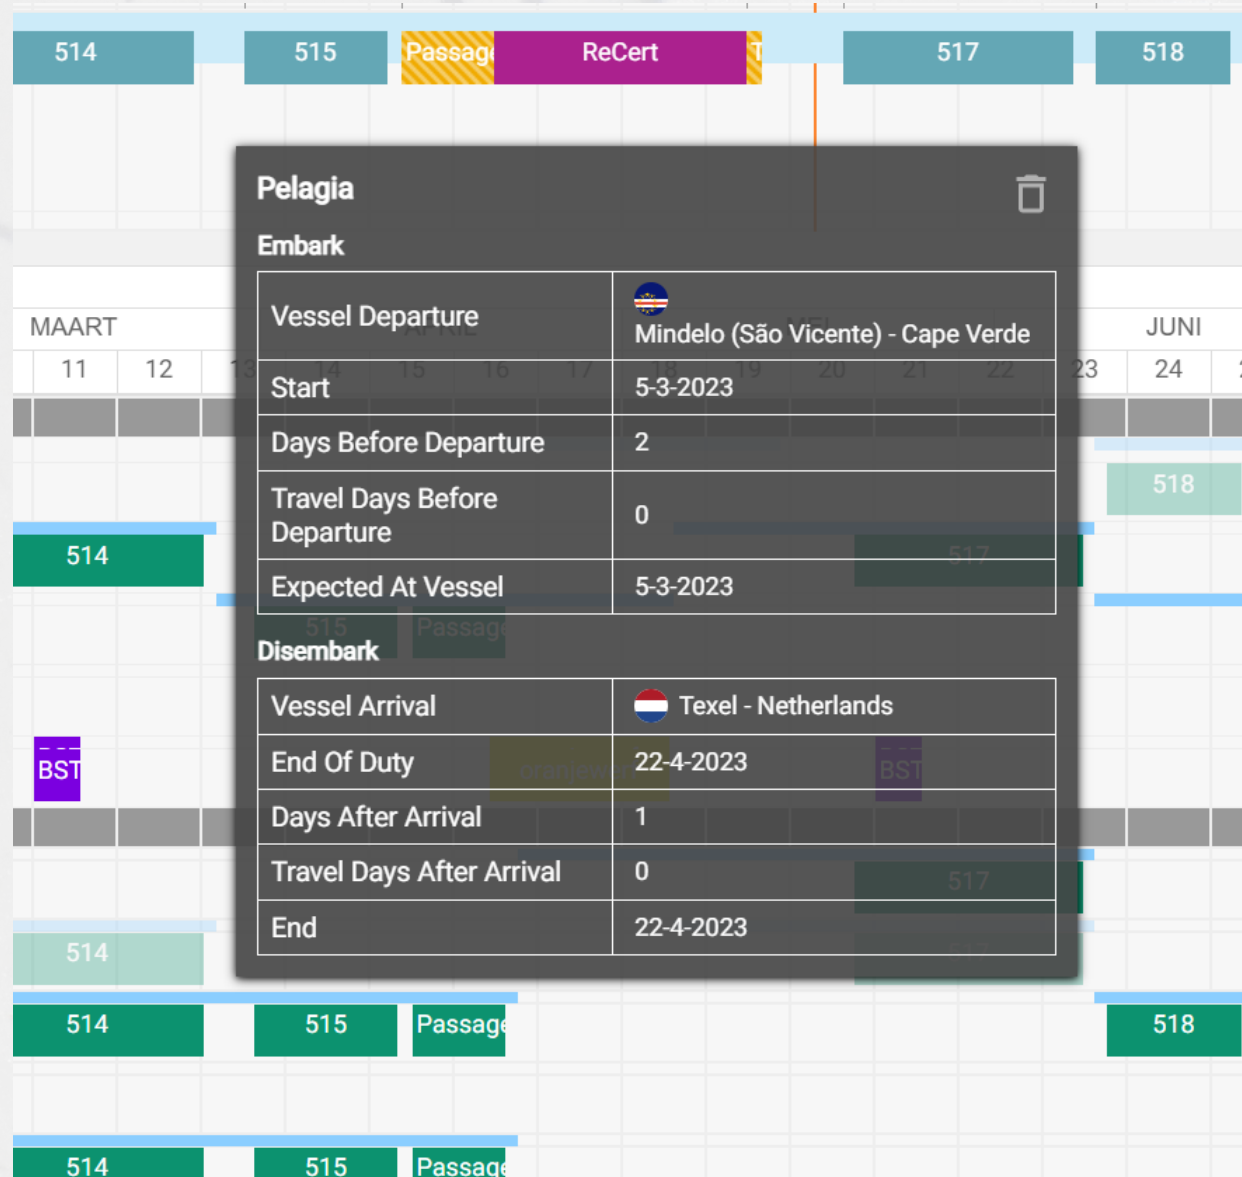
514 515 Passag ReCert T 517 518

MAART JUNI

11 12 24

514 518

BST

514

514 515 Passag 518

514 515 Passag

Pelagia

Embark

| | |
|---|---|
| Vessel Departure | Mindelo (São Vicente) - Cape Verde |
| Start | 5-3-2023 |
| Days Before Departure | 2 |
| Travel Days Before Departure | 0 |
| Expected At Vessel | 5-3-2023 |

Disembark

| | |
|---|---|
| Vessel Arrival | Texel - Netherlands |
| End Of Duty | 22-4-2023 |
| Days After Arrival | 1 |
| Travel Days After Arrival | 0 |
| End | 22-4-2023 |